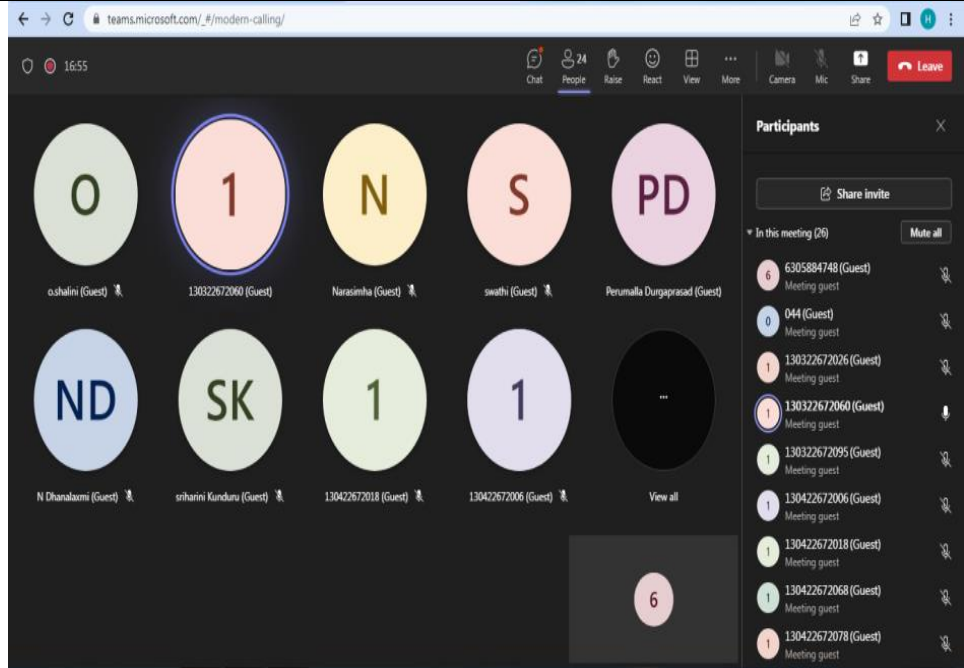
teams.microsoft.com/_#/modern-calling/

H

16:55

Chat
24
People
Raise
React
View
More
Camera
Mic
Share
Leave

O
o.shalini (Guest)

1
130322672060 (Guest)

N
Narasimha (Guest)

S
swathi (Guest)

PD
Perumalla Durgaprasad (Guest)

ND
N Dhanalaxmi (Guest)

SK
sriharini Kunduru (Guest)

1
130422672018 (Guest)

1
130422672006 (Guest)

...
View all

6

Participants

Share invite

In this meeting (26)
Mute all

6
6305884748 (Guest)
Meeting guest

0
044 (Guest)
Meeting guest

1
130322672026 (Guest)
Meeting guest

1
130322672060 (Guest)
Meeting guest

1
130322672095 (Guest)
Meeting guest

1
130422672006 (Guest)
Meeting guest

1
130422672018 (Guest)
Meeting guest

1
130422672068 (Guest)
Meeting guest

1
130422672078 (Guest)
Meeting guest